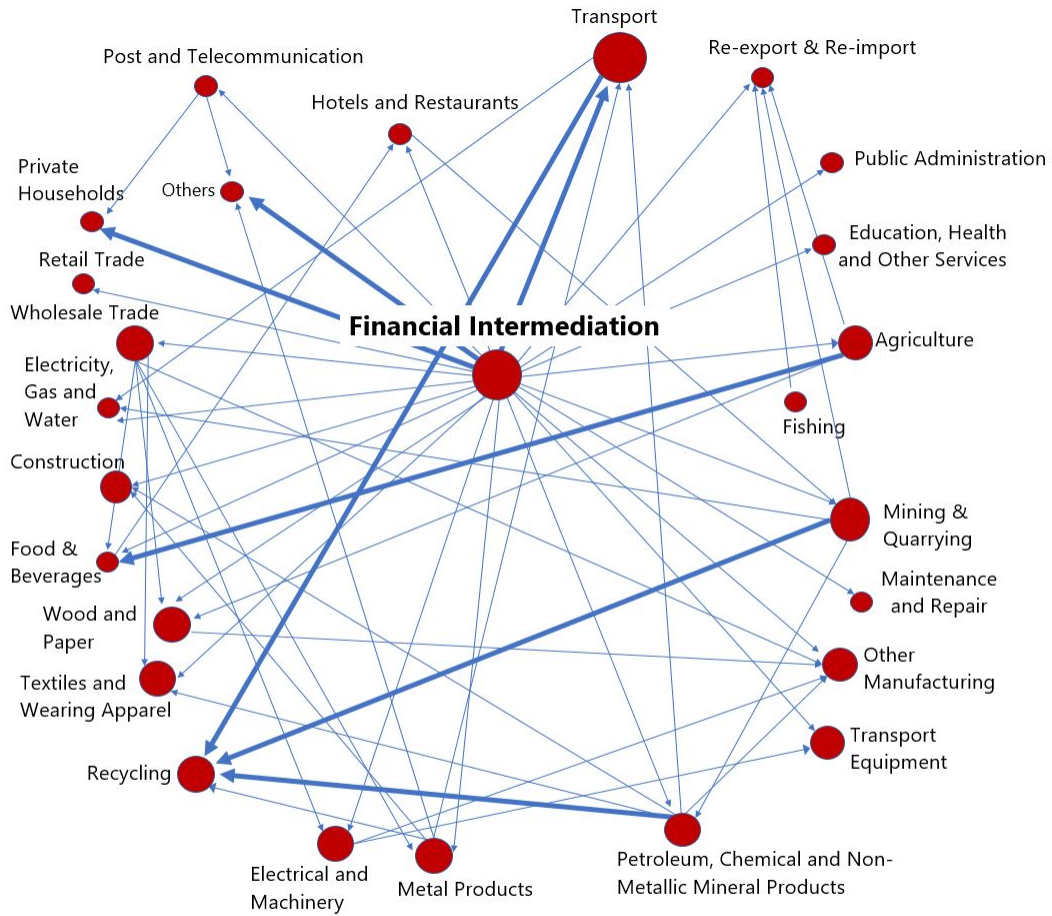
Transport

Post and Telecommunication

Re-export & Re-import

Hotels and Restaurants

Public Administration

Private Households

Others

Education, Health and Other Services

Retail Trade

Wholesale Trade

Financial Intermediation

Agriculture

Electricity, Gas and Water

Fishing

Construction

Mining & Quarrying

Food & Beverages

Maintenance and Repair

Wood and Paper

Other Manufacturing

Textiles and Wearing Apparel

Transport Equipment

Recycling

Electrical and Machinery

Metal Products

Petroleum, Chemical and Non-Metallic Mineral Products